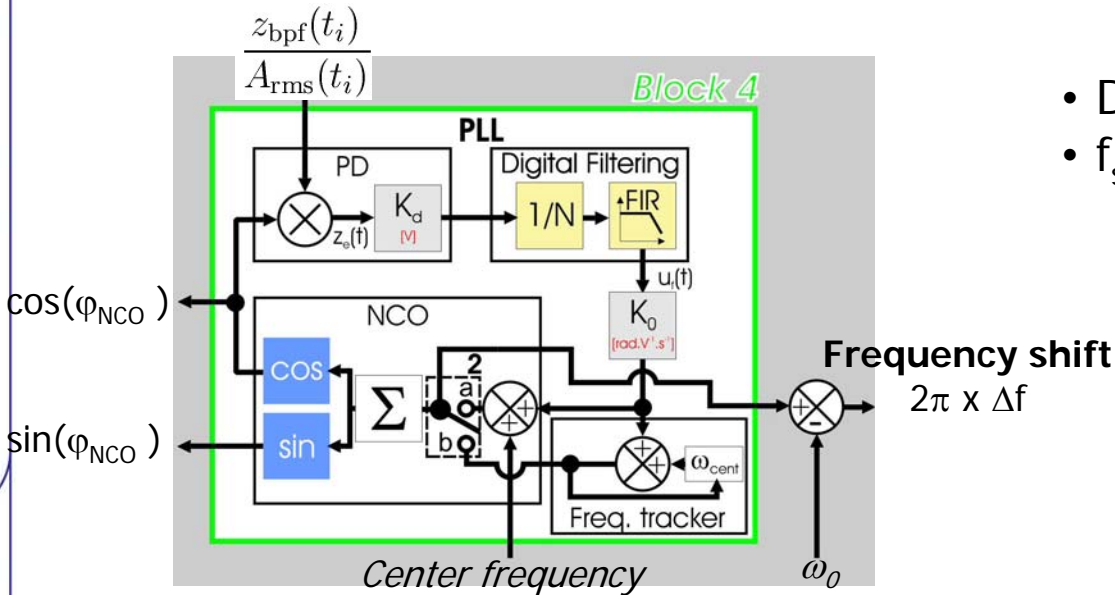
$\frac{z_{\text{bpf}}(t_i)}{A_{\text{rms}}(t_i)}$

Block 4

PLL

PD

$K_d$
[V]

$z_e(t)$

Digital Filtering

1/N

FIR

$u_f(t)$

$K_0$
[rad.V$^{-1}$.s$^{-1}$]

NCO

$\cos(\varphi_{NCO})$

$\sin(\varphi_{NCO})$

cos

sin

$\Sigma$

2

a

b

$\omega_{cent}$

Freq. tracker

Center frequency

$\omega_0$

Frequency shift
$2\pi$ x $\Delta$f

• D
• f